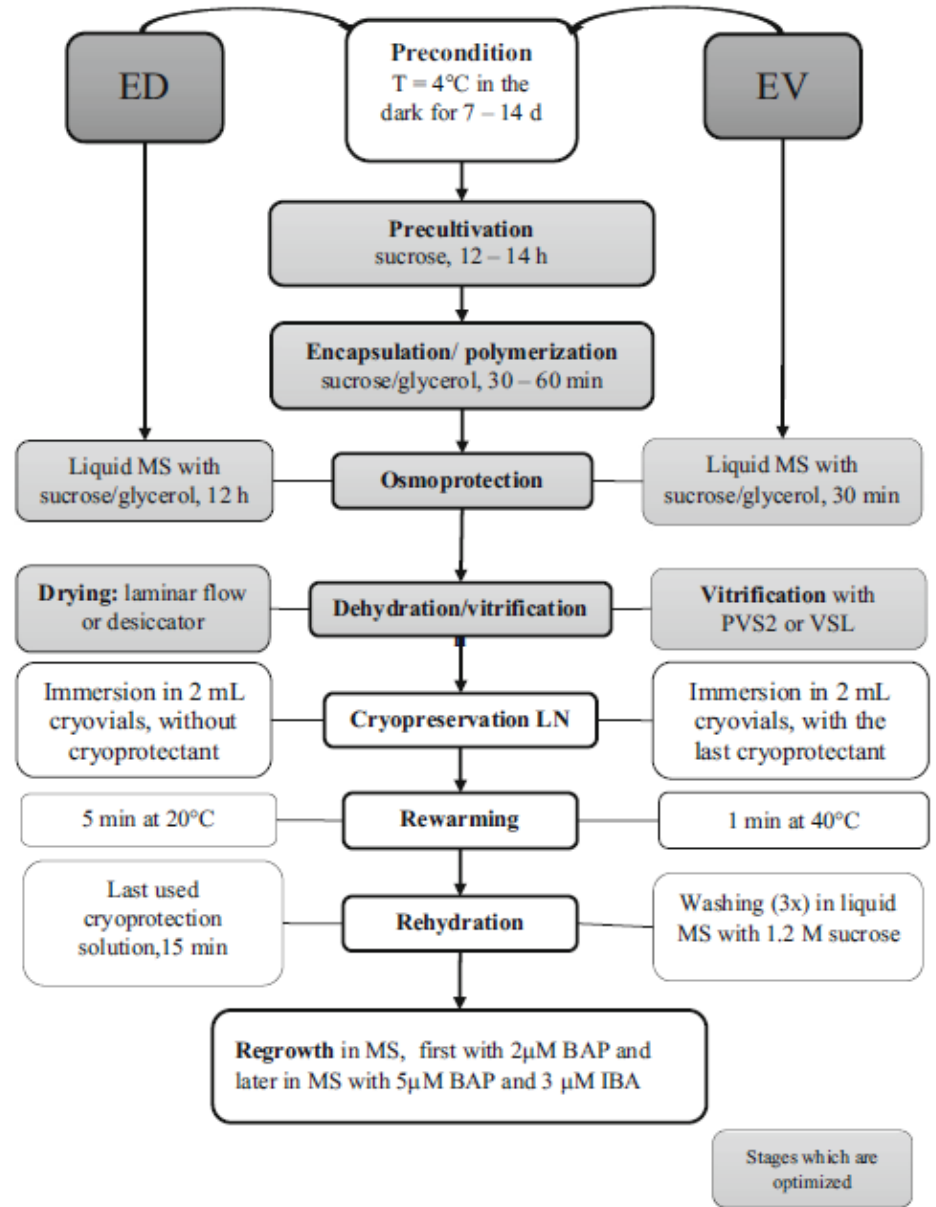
ED

Precondition
T = 4°C in the dark for 7 – 14 d

EV

Precultivation
sucrose, 12 – 14 h

Encapsulation/ polymerization
sucrose/glycerol, 30 – 60 min

Liquid MS with sucrose/glycerol, 12 h

Osmoprotection

Liquid MS with sucrose/glycerol, 30 min

Drying: laminar flow or desiccator

Dehydration/vitrification

Vitrification with PVS2 or VSL

Immersion in 2 mL cryovials, without cryoprotectant

Cryopreservation LN

Immersion in 2 mL cryovials, with the last cryoprotectant

5 min at 20°C

Rewarming

1 min at 40°C

Last used cryoprotection solution,15 min

Rehydration

Washing (3x) in liquid MS with 1.2 M sucrose

Regrowth in MS, first with 2μM BAP and later in MS with 5μM BAP and 3 μM IBA

Stages which are optimized